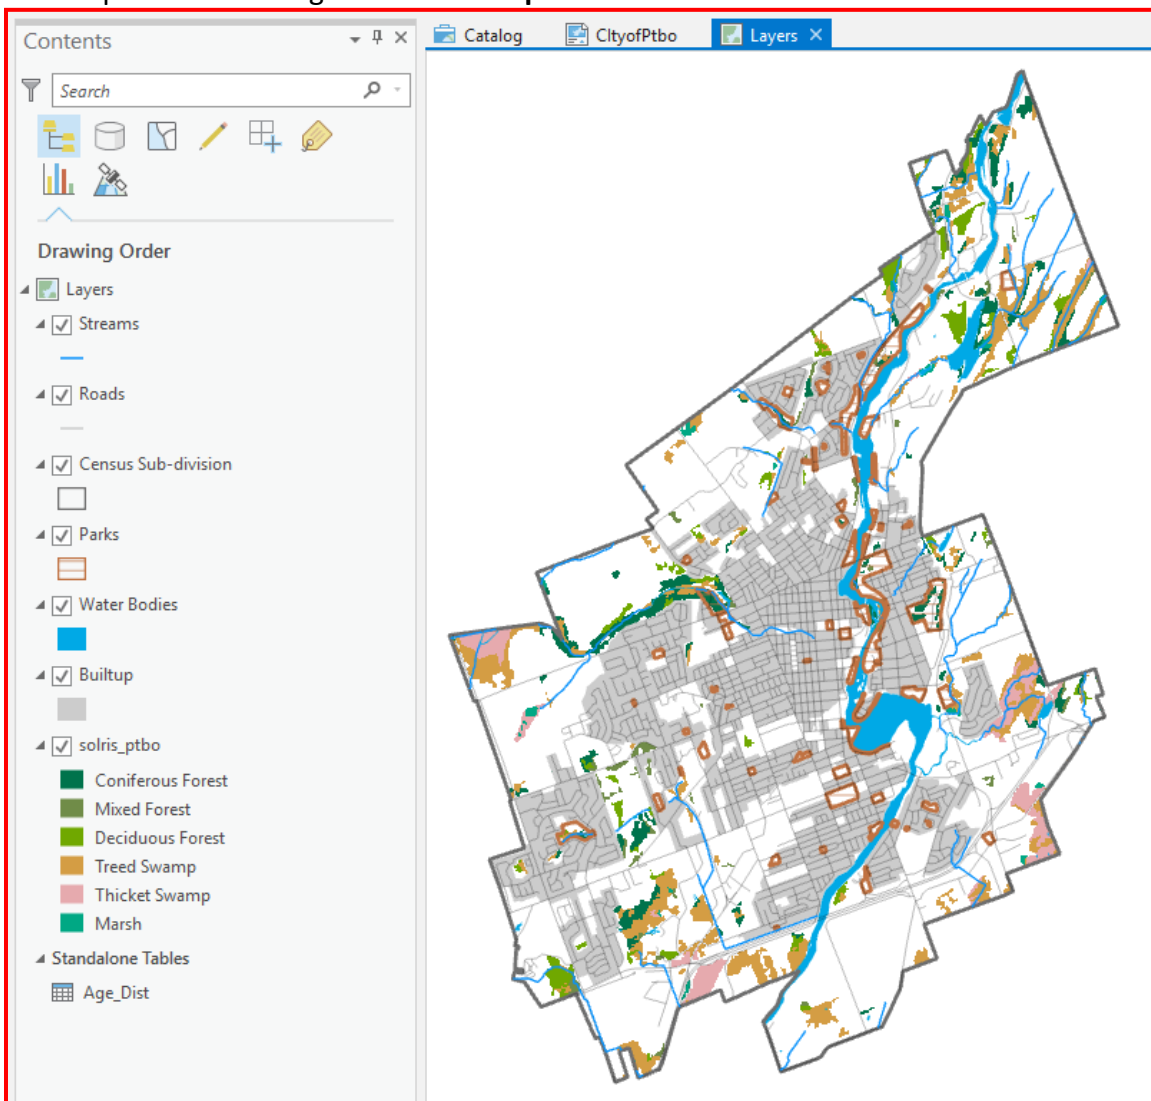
Contents

Search

Drawing Order

Layers

Streams

Roads

Census Sub-division

Parks

Water Bodies

Builtup

solris_ptbo

Coniferous Forest

Mixed Forest

Deciduous Forest

Treed Swamp

Thicket Swamp

Marsh

Standalone Tables

Age_Dist

Catalog

CItyofPtbo

Layers